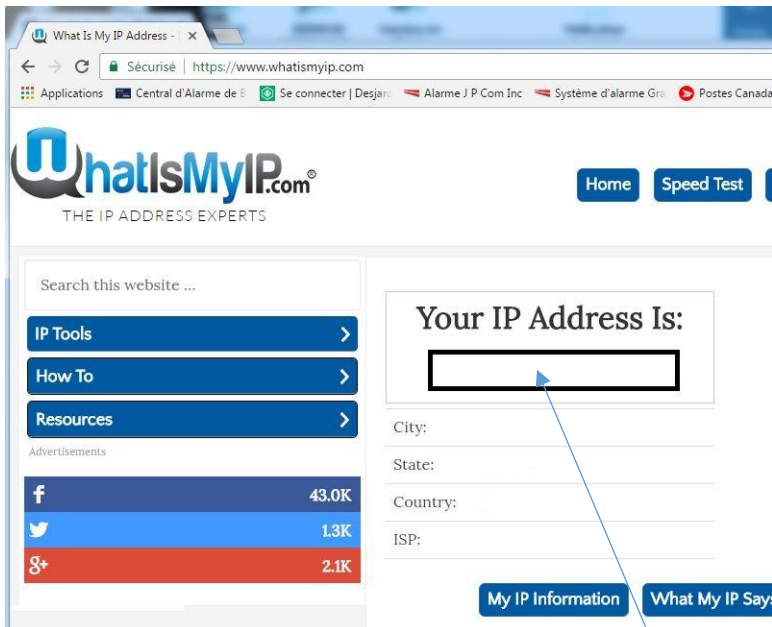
What Is My IP Address - | ×

Sécurisé | https://www.whatismyip.com

Applications Central d'Alarme de B Se connecter | Desjar Alarme J P Com Inc Système d'alarme Gra Postes Canada

WhatIsMyIP.com®
THE IP ADDRESS EXPERTS

Home Speed Test

Search this website ...

IP Tools
How To
Resources

Advertisements

f 43.0K
1.3K
g+ 2.1K

Your IP Address Is:

City:
State:
Country:
ISP:

My IP Information What My IP Says